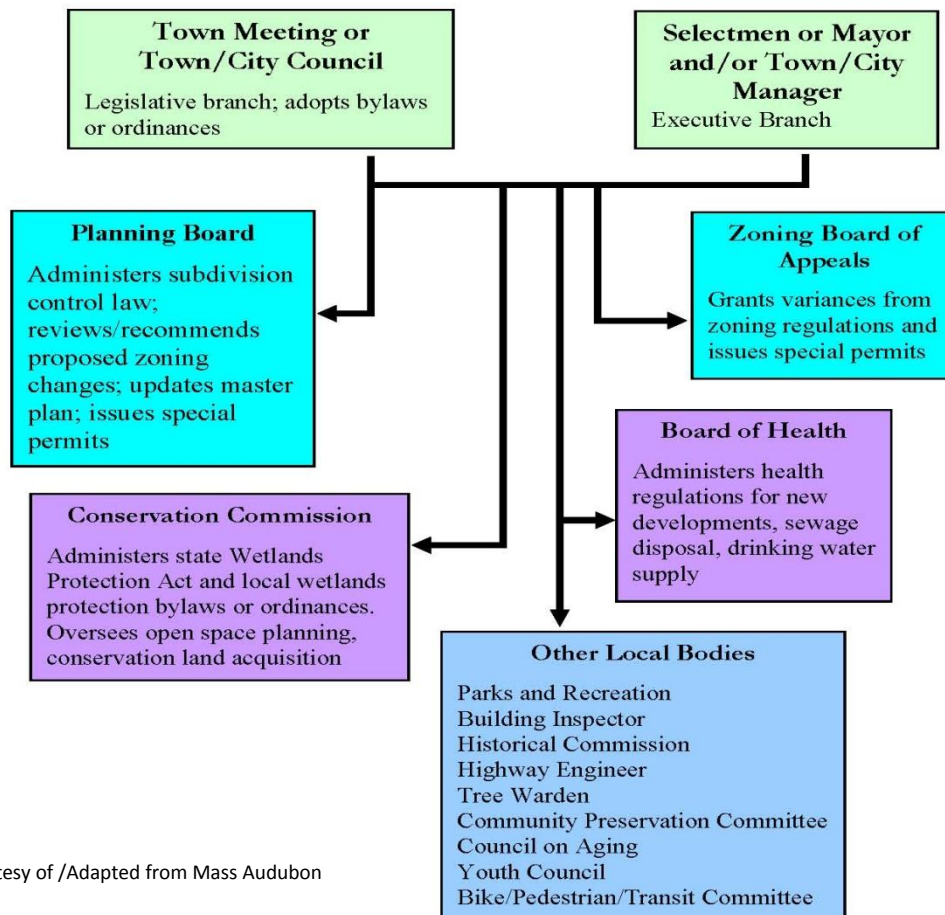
Town Meeting or Town/City Council

Legislative branch; adopts bylaws or ordinances

Selectmen or Mayor and/or Town/City Manager

Executive Branch

Planning Board

Administers subdivision control law; reviews/recommends proposed zoning changes; updates master plan; issues special permits

Zoning Board of Appeals

Grants variances from zoning regulations and issues special permits

Board of Health

Administers health regulations for new developments, sewage disposal, drinking water supply

Conservation Commission

Administers state Wetlands Protection Act and local wetlands protection bylaws or ordinances. Oversees open space planning, conservation land acquisition

Other Local Bodies

Parks and Recreation
Building Inspector
Historical Commission
Highway Engineer
Tree Warden
Community Preservation Committee
Council on Aging
Youth Council
Bike/Pedestrian/Transit Committee

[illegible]tesy of /Adapted from Mass Audubon